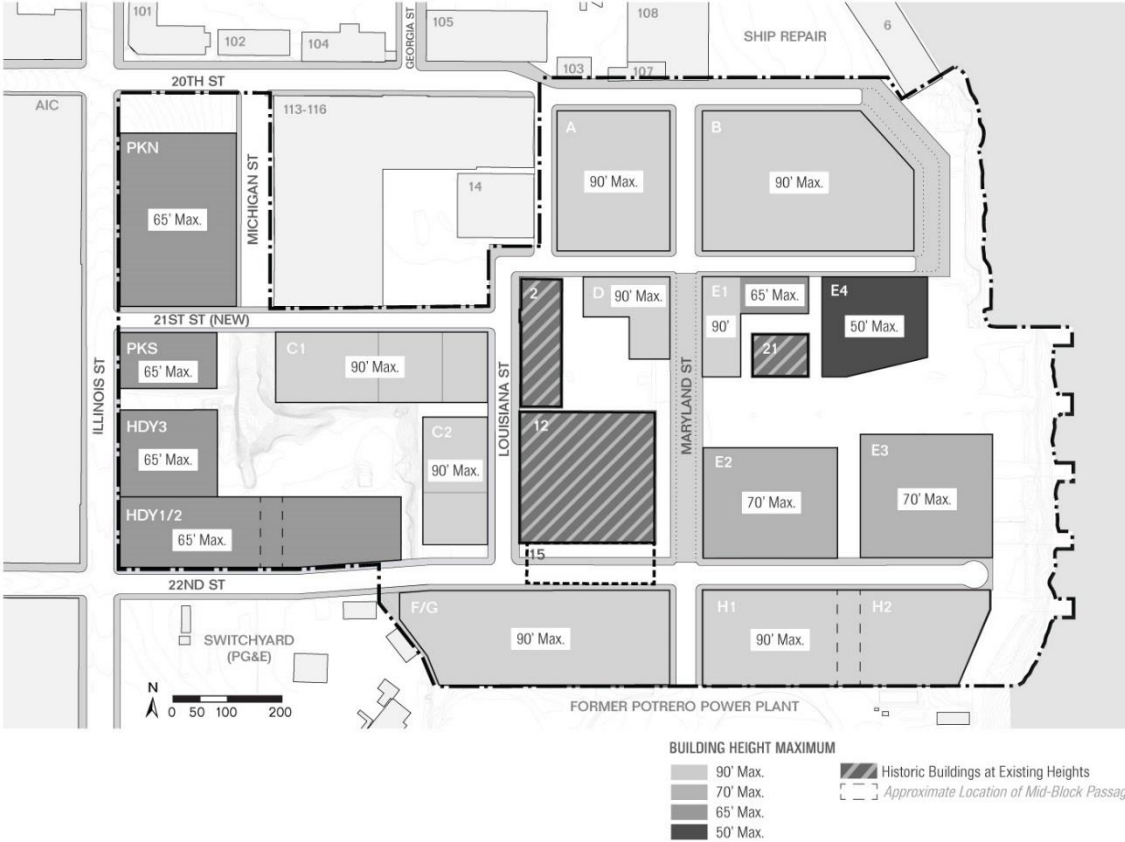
101
102
104
GEORGIA ST
105
108
SHIP REPAIR
6
103
107
20TH ST
AIC
113-116
PKN
65' Max.
MICHIGAN ST
14
A
90' Max.
B
90' Max.
2
D
90' Max.
E1
65' Max.
E4
90'
50' Max.
21
21ST ST (NEW)
PKS
65' Max.
C1
90' Max.
ILLINOIS ST
LOUISIANA ST
MARYLAND ST
HDY3
65' Max.
C2
90' Max.
12
E2
70' Max.
E3
70' Max.
HDY1/2
65' Max.
15
22ND ST
F/G
90' Max.
H1
90' Max.
H2
SWITCHYARD (PG&E)
N
0 50 100 200
FORMER POTRERO POWER PLANT

BUILDING HEIGHT MAXIMUM
90' Max.
70' Max.
65' Max.
50' Max.
Historic Buildings at Existing Heights
Approximate Location of Mid-Block Passag